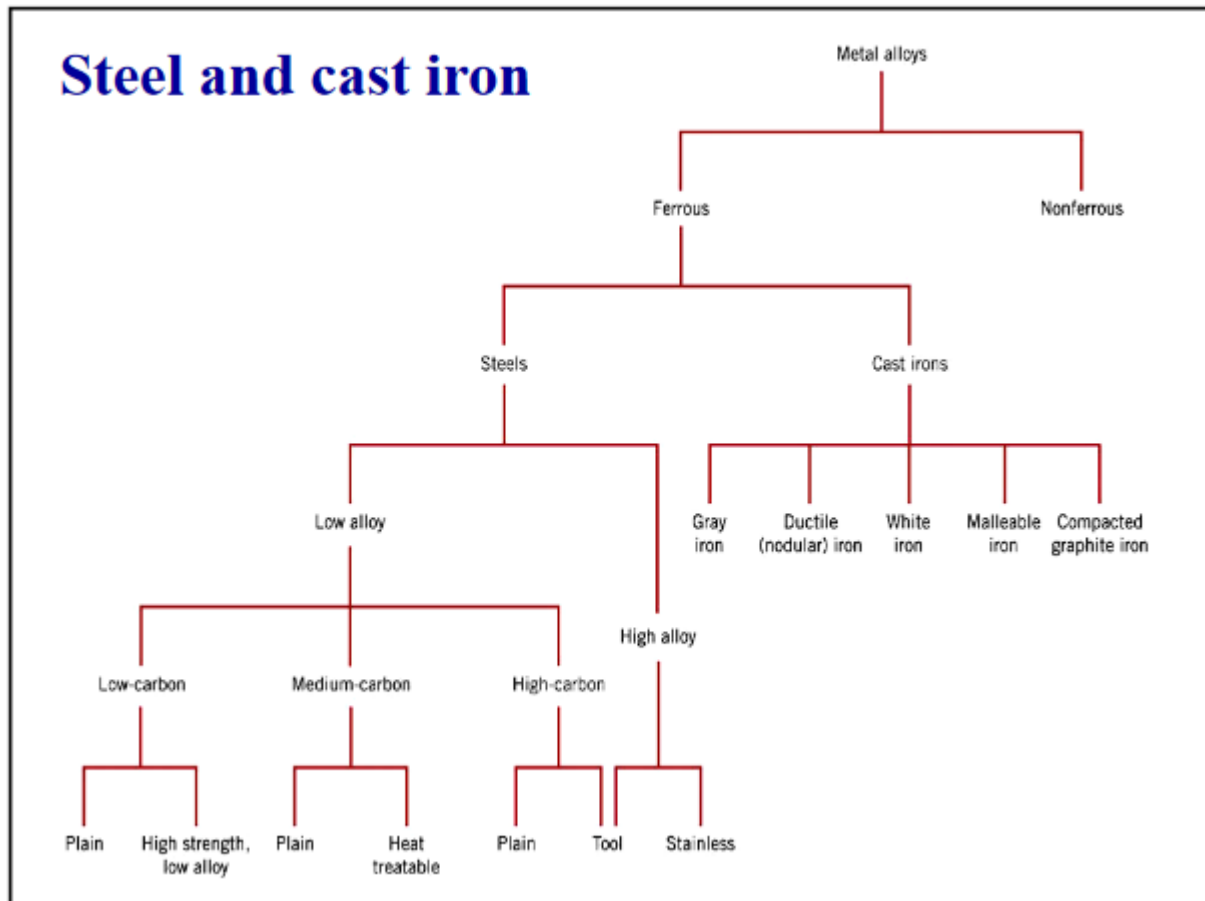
Steel and cast iron

Metal alloys

Ferrous

Nonferrous

Steels

Cast irons

Low alloy

High alloy

Gray iron

Ductile (nodular) iron

White iron

Malleable iron

Compacted graphite iron

Low-carbon

Medium-carbon

High-carbon

Plain

High strength, low alloy

Plain

Heat treatable

Plain

Tool

Stainless